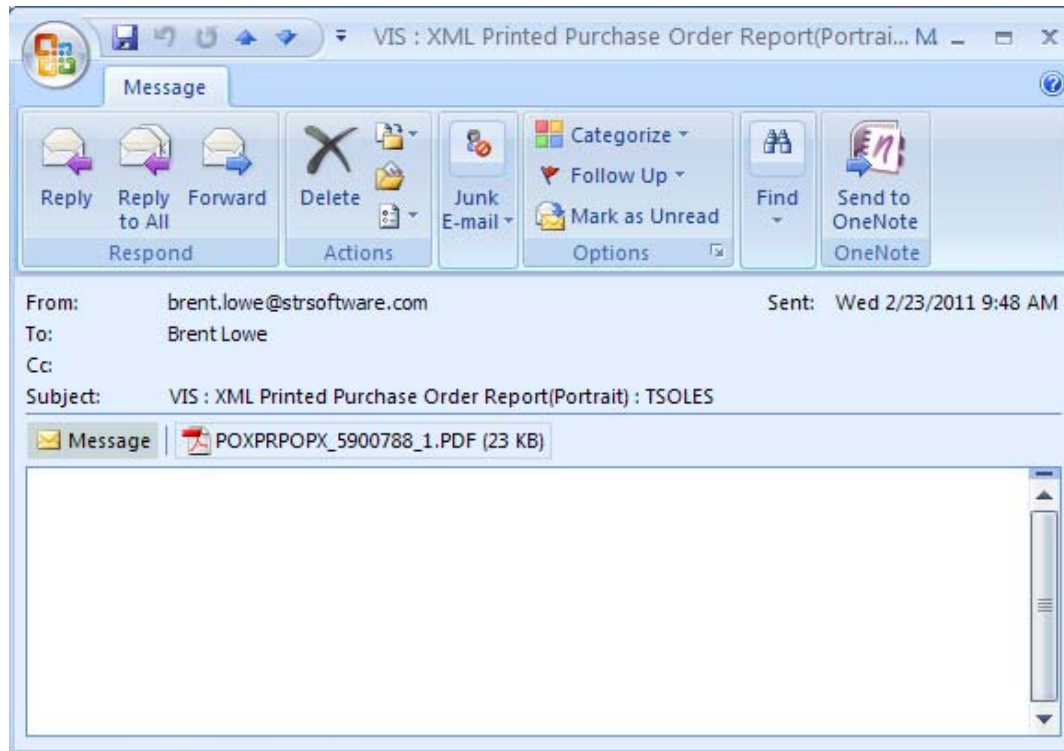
VIS : XML Printed Purchase Order Report(Portrai... M

Message

Reply
Reply to All
Forward
Respond

Delete
Actions

Junk E-mail

Categorize
Follow Up
Mark as Unread
Options

Find

Send to OneNote
OneNote

From: brent.lowe@strsoftware.com
Sent: Wed 2/23/2011 9:48 AM
To: Brent Lowe
Cc:
Subject: VIS : XML Printed Purchase Order Report(Portrait) : TSOLES

Message
POXPRPOPX_5900788_1.PDF (23 KB)